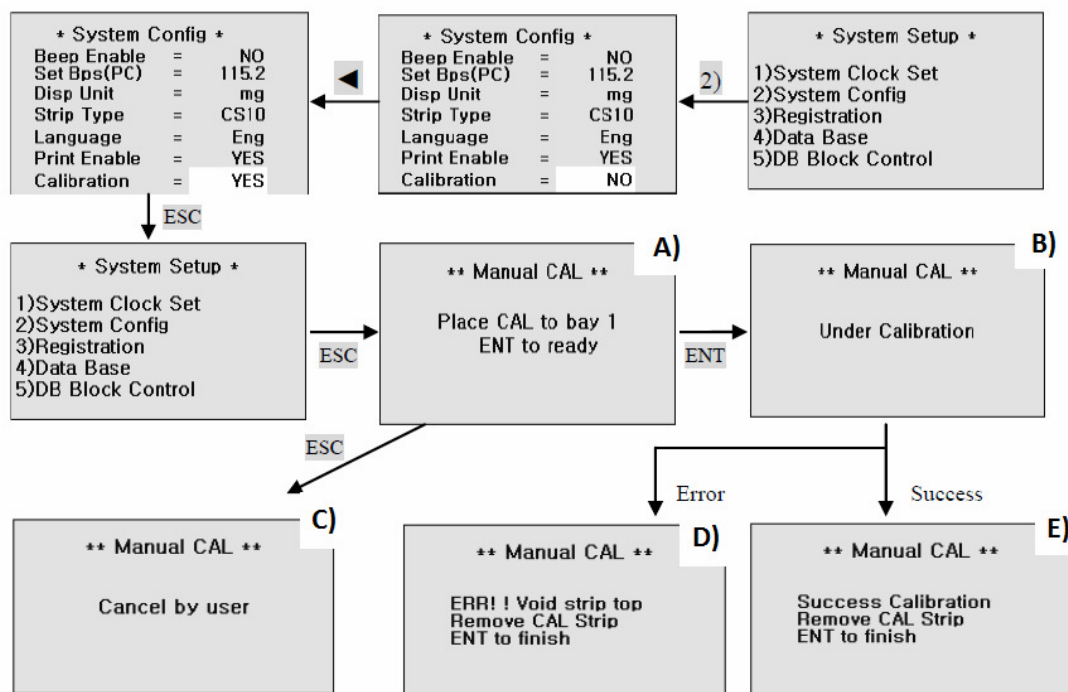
* System Config *
Beep Enable = NO
Set Bps(PC) = 115.2
Disp Unit = mg
Strip Type = CS10
Language = Eng
Print Enable = YES
Calibration = YES

◀

* System Config *
Beep Enable = NO
Set Bps(PC) = 115.2
Disp Unit = mg
Strip Type = CS10
Language = Eng
Print Enable = YES
Calibration = NO

2)

* System Setup *
1)System Clock Set
2)System Config
3)Registration
4)Data Base
5)DB Block Control

ESC

* System Setup *
1)System Clock Set
2)System Config
3)Registration
4)Data Base
5)DB Block Control

ESC

A)
** Manual CAL **
Place CAL to bay 1
ENT to ready

ENT

B)
** Manual CAL **
Under Calibration

ESC

Error

Success

C)
** Manual CAL **
Cancel by user

D)
** Manual CAL **
ERR! ! Void strip top
Remove CAL Strip
ENT to finish

E)
** Manual CAL **
Success Calibration
Remove CAL Strip
ENT to finish